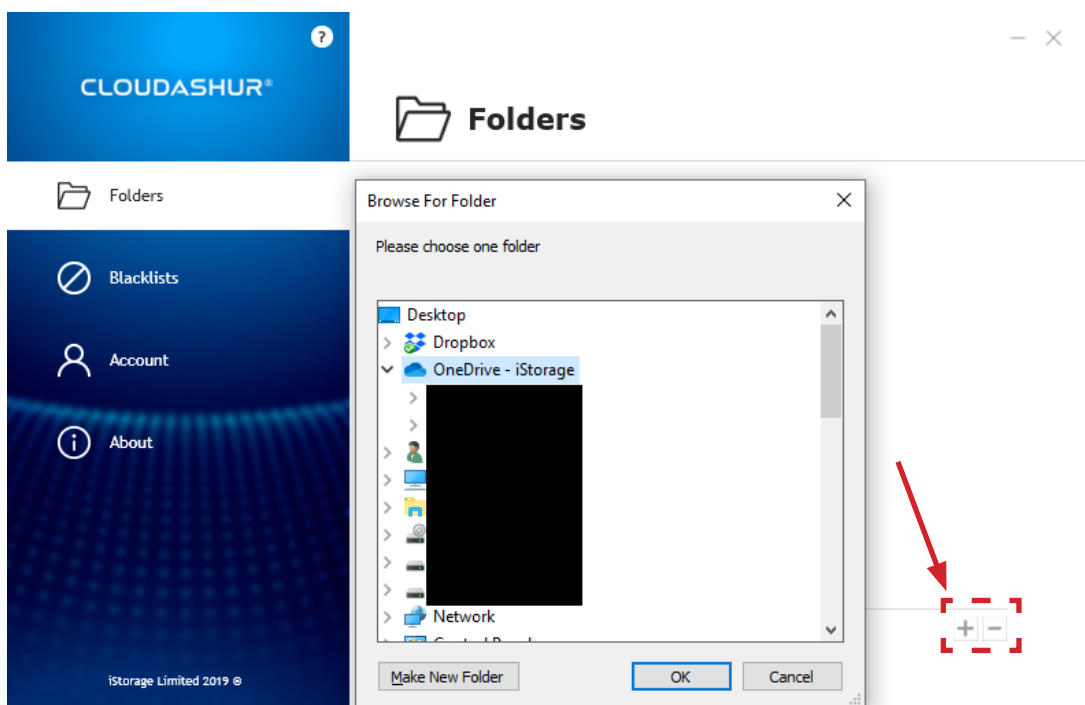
CLOUDASHUR®

?

Folders

Folders

Blacklists

Account

About

iStorage Limited 2019 ©

Browse For Folder

Please choose one folder

Desktop
Dropbox
OneDrive - iStorage
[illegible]
Network
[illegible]

Make New Folder

OK

Cancel

+ −